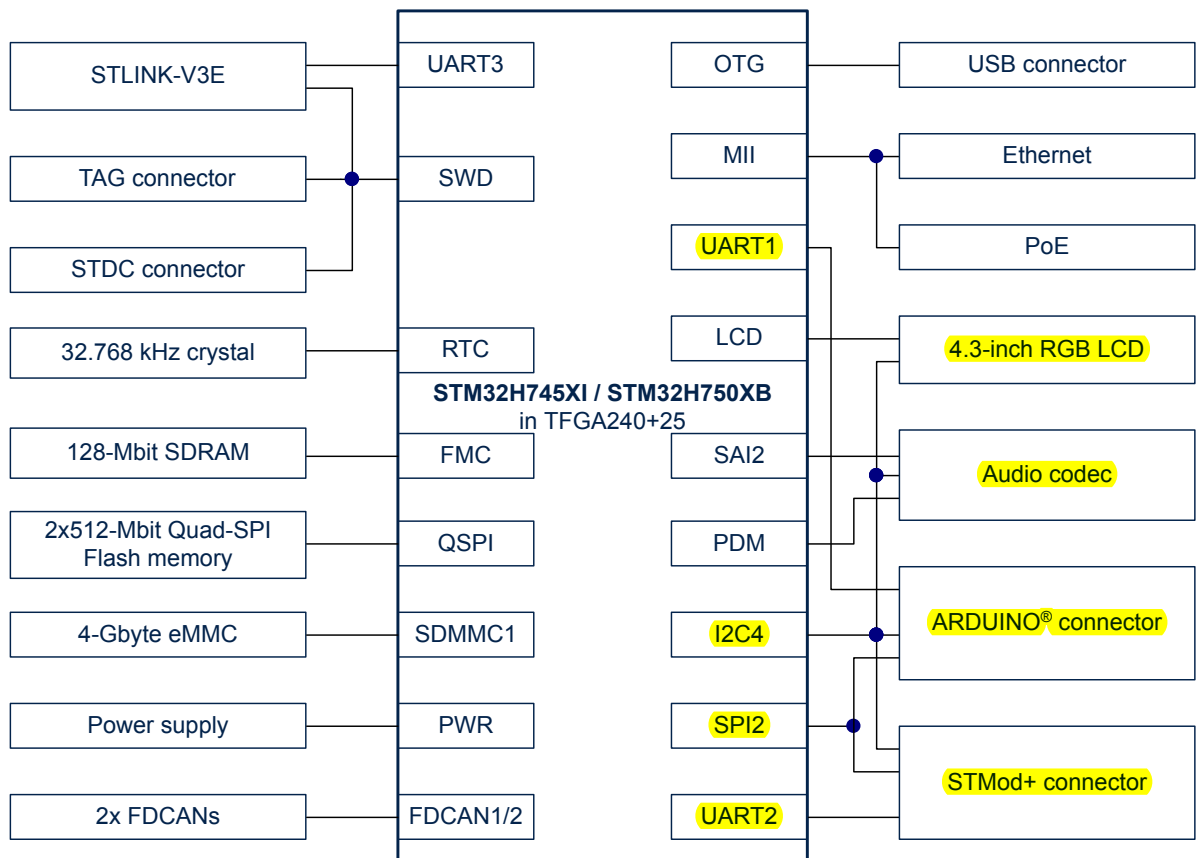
STLINK-V3E

TAG connector

STDC connector

32.768 kHz crystal

128-Mbit SDRAM

2x512-Mbit Quad-SPI Flash memory

4-Gbyte eMMC

Power supply

2x FDCANs

UART3

SWD

RTC

FMC

QSPI

SDMMC1

PWR

FDCAN1/2

STM32H745XI / STM32H750XB
in TFGA240+25

OTG

MII

UART1

LCD

SAI2

PDM

I2C4

SPI2

UART2

USB connector

Ethernet

PoE

4.3-inch RGB LCD

Audio codec

ARDUINO® connector

STMod+ connector